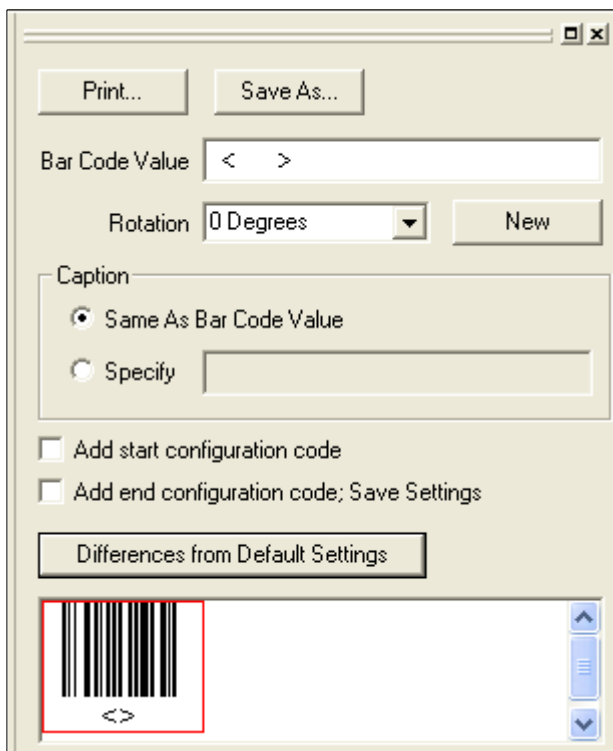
Print...

Save As...

Bar Code Value < >

Rotation 0 Degrees

New

Caption

Same As Bar Code Value

Specify

Add start configuration code

Add end configuration code; Save Settings

Differences from Default Settings

<>